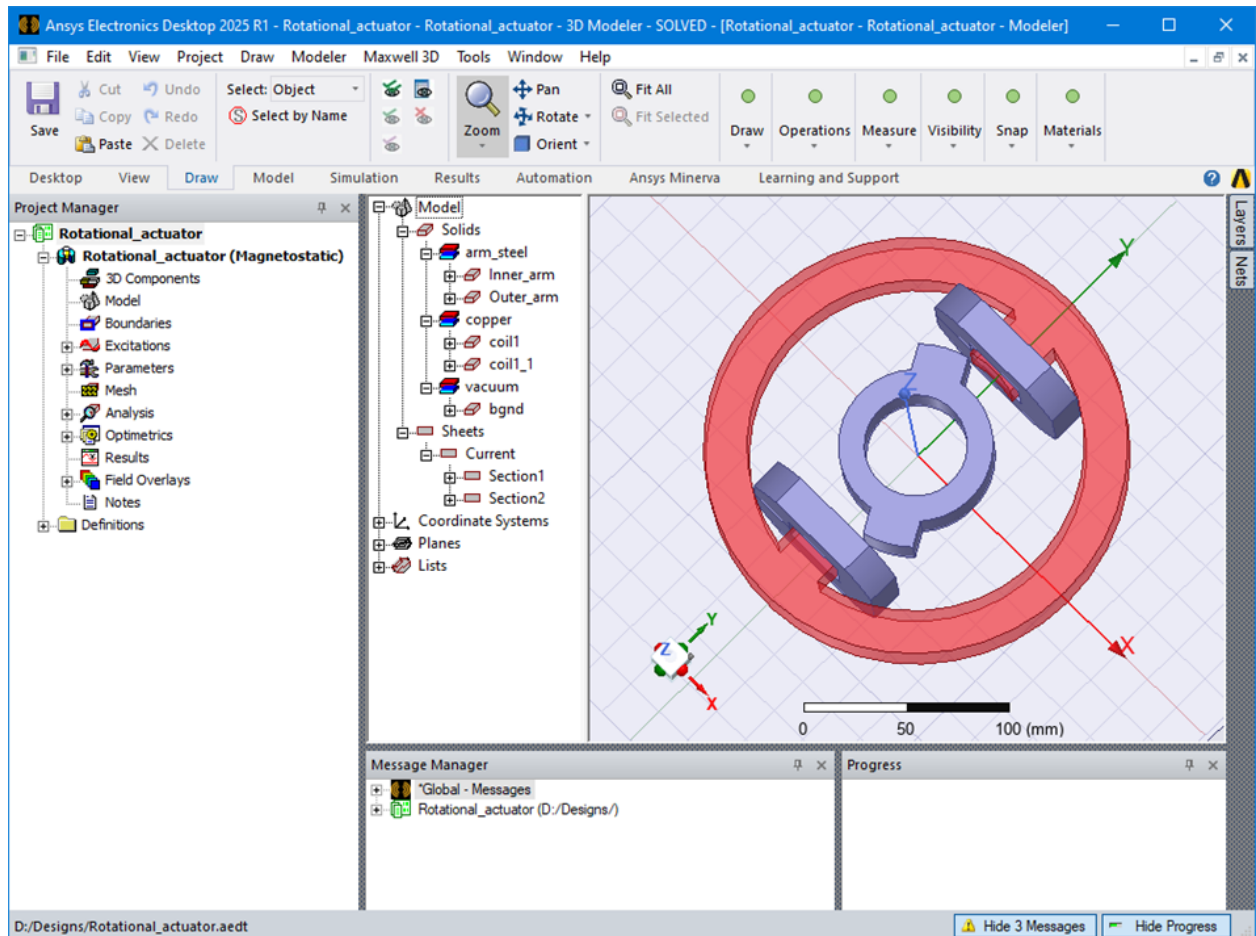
Ansys Electronics Desktop 2025 R1 - Rotational_actuator - Rotational_actuator - 3D Modeler - SOLVED - [Rotational_actuator - Rotational_actuator - Modeler]

File Edit View Project Draw Modeler Maxwell 3D Tools Window Help

Save
Cut
Copy
Paste
Undo
Redo
Delete
Select: Object
Select by Name
Zoom
Pan
Rotate
Orient
Fit All
Fit Selected
Draw
Operations
Measure
Visibility
Snap
Materials

Desktop View Draw Model Simulation Results Automation Ansys Minerva Learning and Support

Project Manager

Rotational_actuator
Rotational_actuator (Magnetostatic)
3D Components
Model
Boundaries
Excitations
Parameters
Mesh
Analysis
Optimetrics
Results
Field Overlays
Notes
Definitions

Model
Solids
arm_steel
Inner_arm
Outer_arm
copper
coil1
coil1_1
vacuum
bgnd
Sheets
Current
Section1
Section2
Coordinate Systems
Planes
Lists

Layers
Nets

Y
Z
X

0 50 100 (mm)

Message Manager
*Global - Messages
Rotational_actuator (D:/Designs/)

Progress

D:/Designs/Rotational_actuator.aedt
Hide 3 Messages
Hide Progress